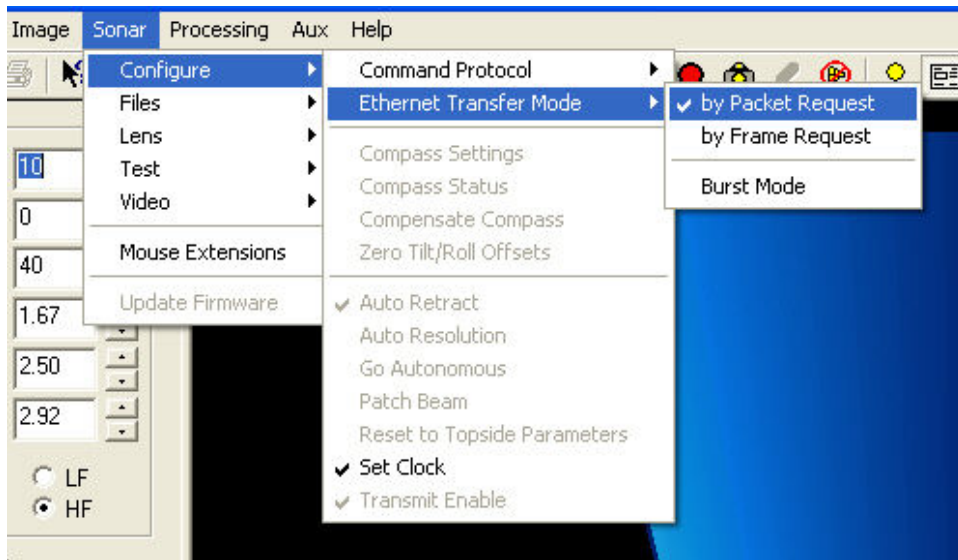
Image Sonar Processing Aux Help

Configure
Files
Lens
Test
Video
Mouse Extensions
Update Firmware

Command Protocol
Ethernet Transfer Mode
Compass Settings
Compass Status
Compensate Compass
Zero Tilt/Roll Offsets
Auto Retract
Auto Resolution
Go Autonomous
Patch Beam
Reset to Topside Parameters
Set Clock
Transmit Enable

by Packet Request
by Frame Request
Burst Mode

10
0
40
1.67
2.50
2.92

LF
HF